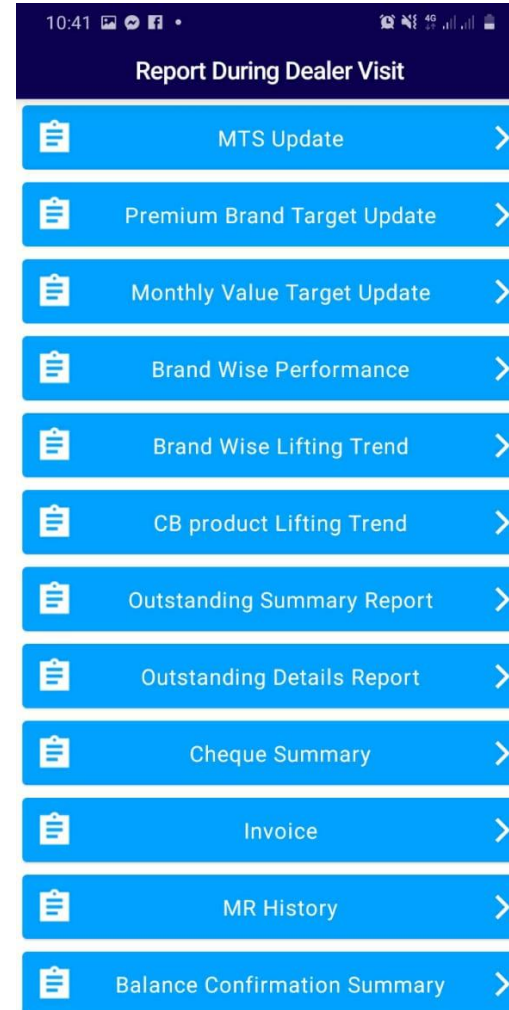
10:41

4G

Report During Dealer Visit

MTS Update

Premium Brand Target Update

Monthly Value Target Update

Brand Wise Performance

Brand Wise Lifting Trend

CB product Lifting Trend

Outstanding Summary Report

Outstanding Details Report

Cheque Summary

Invoice

MR History

Balance Confirmation Summary